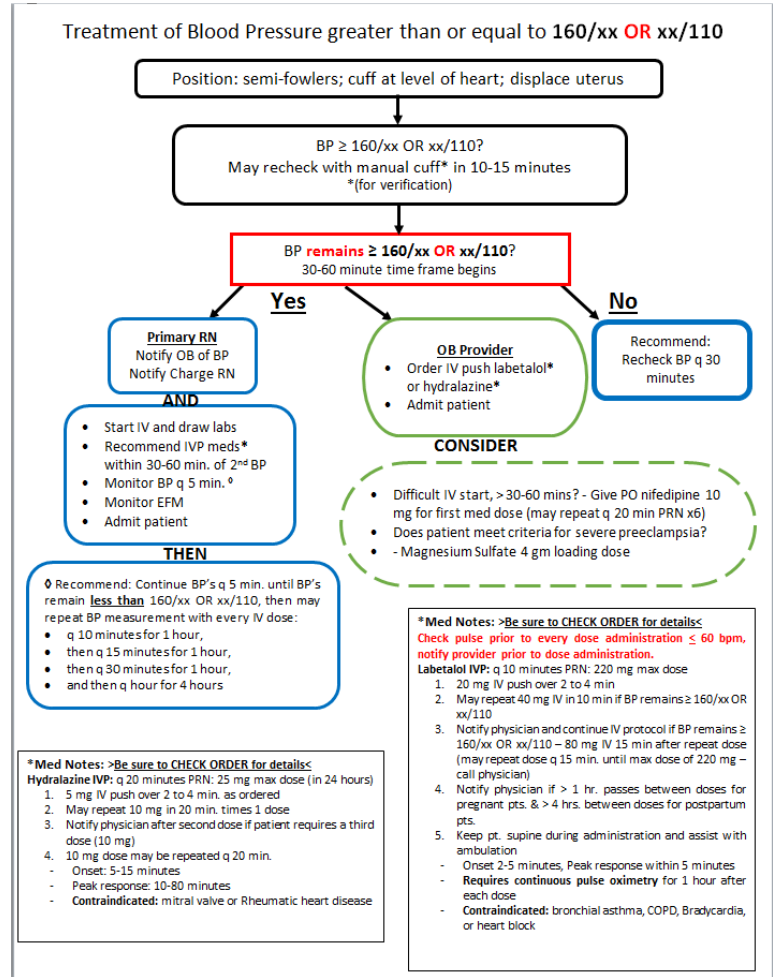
Treatment of Blood Pressure greater than or equal to 160/xx OR xx/110

Position: semi-fowlers; cuff at level of heart; displace uterus

BP ≥ 160/xx OR xx/110?
May recheck with manual cuff* in 10-15 minutes
*(for verification)

BP remains ≥ 160/xx OR xx/110?
30-60 minute time frame begins

Yes

No

Primary RN
Notify OB of BP
Notify Charge RN

AND

- Start IV and draw labs
- Recommend IVP meds* within 30-60 min. of 2nd BP
- Monitor BP q 5 min. ◊
- Monitor EFM
- Admit patient

THEN

◊ Recommend: Continue BP's q 5 min. until BP's remain less than 160/xx OR xx/110, then may repeat BP measurement with every IV dose:
- q 10 minutes for 1 hour,
- then q 15 minutes for 1 hour,
- then q 30 minutes for 1 hour,
- and then q hour for 4 hours

OB Provider
- Order IV push labetalol* or hydralazine*
- Admit patient

CONSIDER

- Difficult IV start, > 30-60 mins? - Give PO nifedipine 10 mg for first med dose (may repeat q 20 min PRN x6)
- Does patient meet criteria for severe preeclampsia?
- - Magnesium Sulfate 4 gm loading dose

Recommend:
Recheck BP q 30 minutes

*Med Notes: >Be sure to CHECK ORDER for details<
Hydralazine IVP: q 20 minutes PRN: 25 mg max dose (in 24 hours)
1. 5 mg IV push over 2 to 4 min. as ordered
2. May repeat 10 mg in 20 min. times 1 dose
3. Notify physician after second dose if patient requires a third dose (10 mg)
4. 10 mg dose may be repeated q 20 min.
- Onset: 5-15 minutes
- Peak response: 10-80 minutes
- Contraindicated: mitral valve or Rheumatic heart disease

*Med Notes: >Be sure to CHECK ORDER for details<
Check pulse prior to every dose administration ≤ 60 bpm, notify provider prior to dose administration.
Labetalol IVP: q 10 minutes PRN: 220 mg max dose
1. 20 mg IV push over 2 to 4 min
2. May repeat 40 mg IV in 10 min if BP remains ≥ 160/xx OR xx/110
3. Notify physician and continue IV protocol if BP remains ≥ 160/xx OR xx/110 – 80 mg IV 15 min after repeat dose (may repeat dose q 15 min. until max dose of 220 mg – call physician)
4. Notify physician if > 1 hr. passes between doses for pregnant pts. & > 4 hrs. between doses for postpartum pts.
5. Keep pt. supine during administration and assist with ambulation
- Onset 2-5 minutes, Peak response within 5 minutes
- Requires continuous pulse oximetry for 1 hour after each dose
- Contraindicated: bronchial asthma, COPD, Bradycardia, or heart block